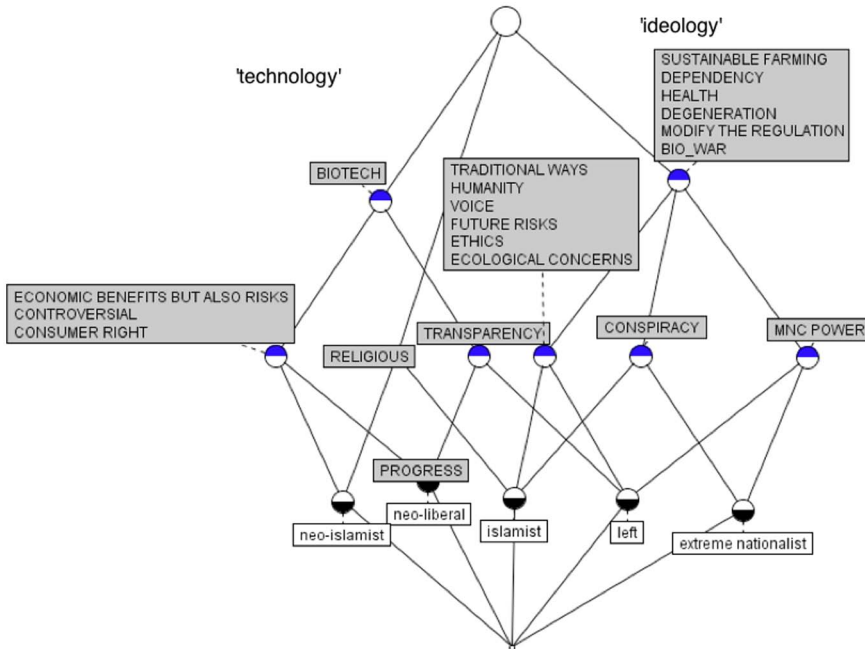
'ideology'

'technology'

SUSTAINABLE FARMING
DEPENDENCY
HEALTH
DEGENERATION
MODIFY THE REGULATION
BIO_WAR

BIOTECH

TRADITIONAL WAYS
HUMANITY
VOICE
FUTURE RISKS
ETHICS
ECOLOGICAL CONCERNS

ECONOMIC BENEFITS BUT ALSO RISKS
CONTROVERSIAL
CONSUMER RIGHT

RELIGIOUS

TRANSPARENCY

CONSPIRACY

MNC POWER

PROGRESS

neo-islamist

neo-liberal

islamist

left

extreme nationalist